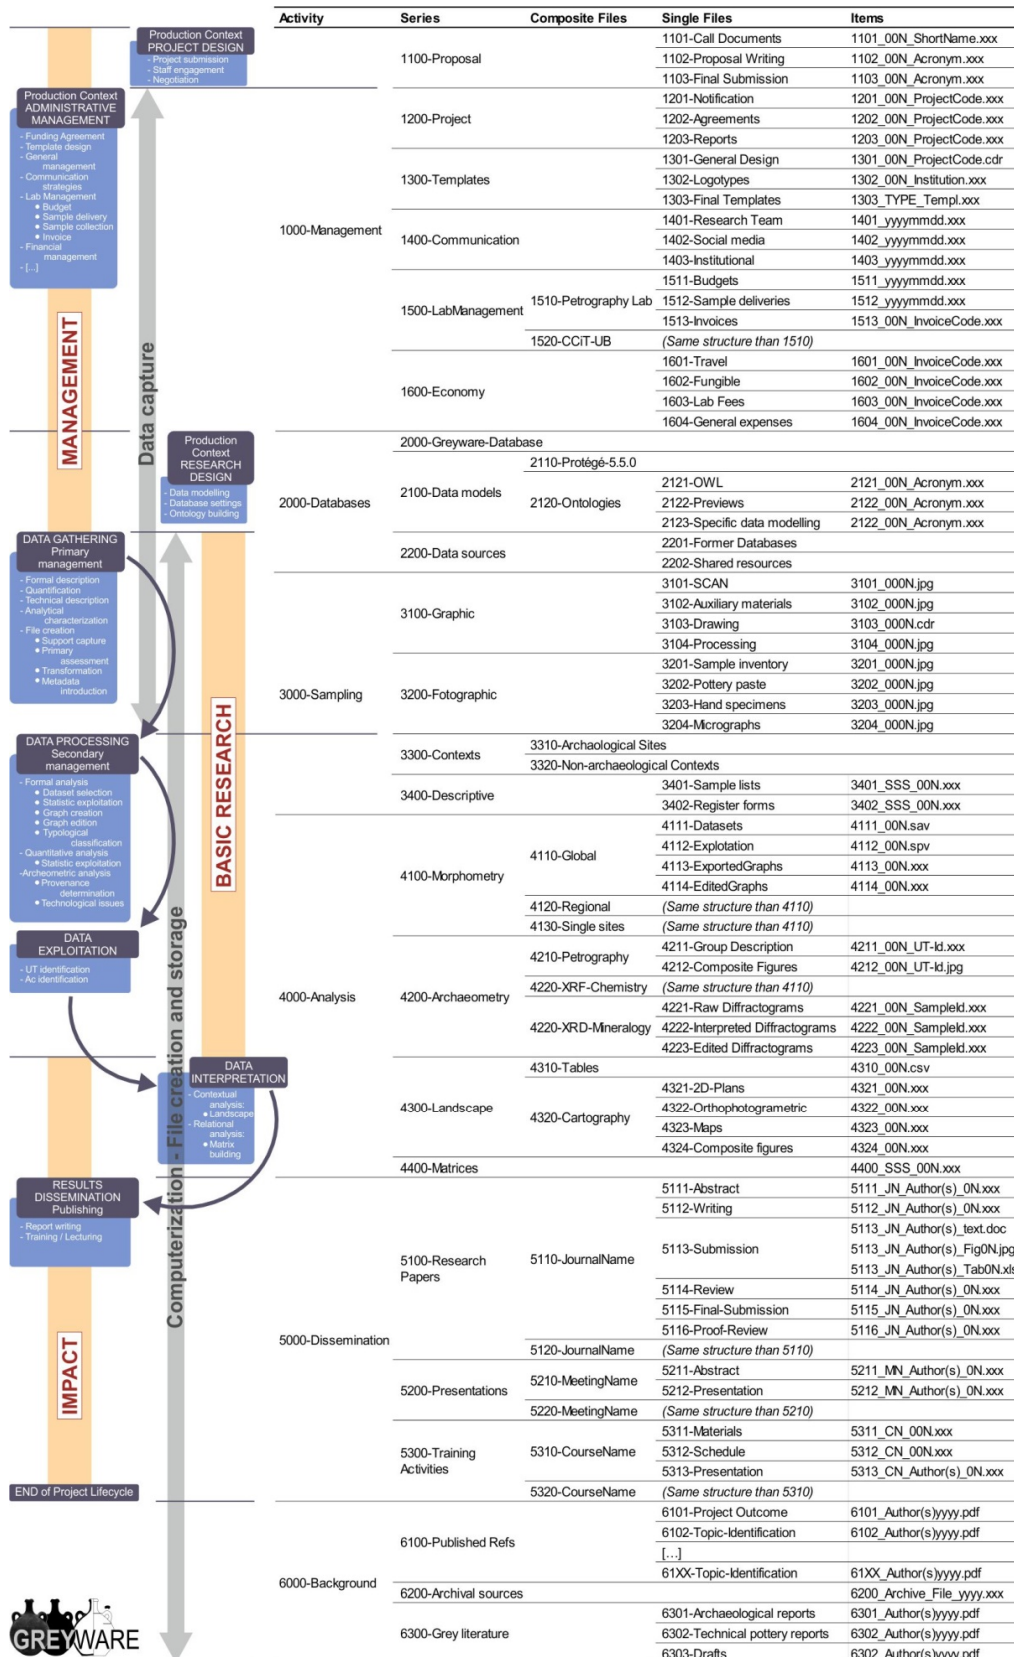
Production Context
PROJECT DESIGN
- Project submission
- Staff engagement
- Negotiation

Production Context
ADMINISTRATIVE MANAGEMENT
- Funding Agreement
- Template design
- General management
- Communication strategies
- Lab Management
• Budget
• Sample delivery
• Sample collection
• Invoice
- Financial management
- [...]

MANAGEMENT

Data capture

Production Context
RESEARCH DESIGN
- Data modelling
- Database settings
- Ontology building

DATA GATHERING
Primary management
- Formal description
- Quantification
- Technical description
- Analytical characterization
- File creation
• Support capture
• Primary assessment
• Transformation
• Metadata introduction

BASIC RESEARCH

DATA PROCESSING
Secondary management
- Formal analysis
• Dataset selection
• Statistic exploitation
• Graph creation
• Graph edition
• Typological classification
- Quantitative analysis
• Statistic exploitation
-Archeometric analysis
• Provenance determination
• Technological issues

DATA EXPLOITATION
- UT identification
- Ac identification

Computerization - File creation and storage

DATA INTERPRETATION
- Contextual analysis:
• Landscape
- Relational analysis:
• Matrix building

RESULTS DISSEMINATION
Publishing
- Report writing
- Training / Lecturing

IMPACT

END of Project Lifecycle

GREYWARE

| Activity | Series | Composite Files | Single Files | Items |
|---|---|---|---|---|
| 1000-Management | 1100-Proposal | | 1101-Call Documents | 1101_00N_ShortName.xxx |
| | | | 1102-Proposal Writing | 1102_00N_Acronym.xxx |
| | | | 1103-Final Submission | 1103_00N_Acronym.xxx |
| | 1200-Project | | 1201-Notification | 1201_00N_ProjectCode.xxx |
| | | | 1202-Agreements | 1202_00N_ProjectCode.xxx |
| | | | 1203-Reports | 1203_00N_ProjectCode.xxx |
| | 1300-Templates | | 1301-General Design | 1301_00N_ProjectCode.cdr |
| | | | 1302-Logotypes | 1302_00N_Institution.xxx |
| | | | 1303-Final Templates | 1303_TYPE_Templ.xxx |
| | 1400-Communication | | 1401-Research Team | 1401_yyyymmdd.xxx |
| | | | 1402-Social media | 1402_yyyymmdd.xxx |
| | | | 1403-Institutional | 1403_yyyymmdd.xxx |
| | 1500-LabManagement | 1510-Petrography Lab | 1511-Budgets | 1511_yyyymmdd.xxx |
| | | | 1512-Sample deliveries | 1512_yyyymmdd.xxx |
| | | | 1513-Invoices | 1513_00N_InvoiceCode.xxx |
| | | 1520-CCiT-UB | (Same structure than 1510) | |
| | 1600-Economy | | 1601-Travel | 1601_00N_InvoiceCode.xxx |
| | | | 1602-Fungible | 1602_00N_InvoiceCode.xxx |
| | | | 1603-Lab Fees | 1603_00N_InvoiceCode.xxx |
| | | | 1604-General expenses | 1604_00N_InvoiceCode.xxx |
| 2000-Databases | 2000-Greyware-Database | | | |
| | 2100-Data models | 2110-Protégé-5.5.0 | | |
| | | 2120-Ontologies | 2121-OWL | 2121_00N_Acronym.xxx |
| | | | 2122-Previews | 2122_00N_Acronym.xxx |
| | | | 2123-Specific data modelling | 2122_00N_Acronym.xxx |
| | 2200-Data sources | | 2201-Former Databases | |
| | | | 2202-Shared resources | |
| 3000-Sampling | 3100-Graphic | | 3101-SCAN | 3101_000N.jpg |
| | | | 3102-Auxiliary materials | 3102_000N.jpg |
| | | | 3103-Drawing | 3103_000N.cdr |
| | | | 3104-Processing | 3104_000N.jpg |
| | 3200-Fotographic | | 3201-Sample inventory | 3201_000N.jpg |
| | | | 3202-Pottery paste | 3202_000N.jpg |
| | | | 3203-Hand specimens | 3203_000N.jpg |
| | | | 3204-Micrographs | 3204_000N.jpg |
| | 3300-Contexts | 3310-Archaeological Sites | | |
| | | 3320-Non-archaeological Contexts | | |
| | 3400-Descriptive | | 3401-Sample lists | 3401_SSS_00N.xxx |
| | | | 3402-Register forms | 3402_SSS_00N.xxx |
| 4000-Analysis | 4100-Morphometry | 4110-Global | 4111-Datasets | 4111_00N.sav |
| | | | 4112-Explotation | 4112_00N.spv |
| | | | 4113-ExportedGraphs | 4113_00N.xxx |
| | | | 4114-EditedGraphs | 4114_00N.xxx |
| | | 4120-Regional | (Same structure than 4110) | |
| | | 4130-Single sites | (Same structure than 4110) | |
| | 4200-Archaeometry | 4210-Petrography | 4211-Group Description | 4211_00N_UT-Id.xxx |
| | | | 4212-Composite Figures | 4212_00N_UT-Id.jpg |
| | | 4220-XRF-Chemistry | (Same structure than 4110) | |
| | | 4220-XRD-Mineralogy | 4221-Raw Diffractograms | 4221_00N_SampleId.xxx |
| | | | 4222-Interpreted Diffractograms | 4222_00N_SampleId.xxx |
| | | | 4223-Edited Diffractograms | 4223_00N_SampleId.xxx |
| | 4300-Landscape | 4310-Tables | | 4310_00N.csv |
| | | 4320-Cartography | 4321-2D-Plans | 4321_00N.xxx |
| | | | 4322-Orthophotogrametric | 4322_00N.xxx |
| | | | 4323-Maps | 4323_00N.xxx |
| | | | 4324-Composite figures | 4324_00N.xxx |
| | 4400-Matrices | | | 4400_SSS_00N.xxx |
| 5000-Dissemination | 5100-Research Papers | 5110-JournalName | 5111-Abstract | 5111_JN_Author(s)_0N.xxx |
| | | | 5112-Writing | 5112_JN_Author(s)_0N.xxx |
| | | | 5113-Submission | 5113_JN_Author(s)_text.doc |
| | | | | 5113_JN_Author(s)_Fig0N.jpg |
| | | | | 5113_JN_Author(s)_Tab0N.xls |
| | | | 5114-Review | 5114_JN_Author(s)_0N.xxx |
| | | | 5115-Final-Submission | 5115_JN_Author(s)_0N.xxx |
| | | | 5116-Proof-Review | 5116_JN_Author(s)_0N.xxx |
| | | 5120-JournalName | (Same structure than 5110) | |
| | 5200-Presentations | 5210-MeetingName | 5211-Abstract | 5211_MN_Author(s)_0N.xxx |
| | | | 5212-Presentation | 5212_MN_Author(s)_0N.xxx |
| | | 5220-MeetingName | (Same structure than 5210) | |
| | 5300-Training Activities | 5310-CourseName | 5311-Materials | 5311_CN_00N.xxx |
| | | | 5312-Schedule | 5312_CN_00N.xxx |
| | | | 5313-Presentation | 5313_CN_Author(s)_0N.xxx |
| | | 5320-CourseName | (Same structure than 5310) | |
| 6000-Background | 6100-Published Refs | | 6101-Project Outcome | 6101_Author(s)yyyy.pdf |
| | | | 6102-Topic-Identification | 6102_Author(s)yyyy.pdf |
| | | | [...] | |
| | | | 61XX-Topic-Identification | 61XX_Author(s)yyyy.pdf |
| | 6200-Archival sources | | | 6200_Archive_File_yyyy.xxx |
| | 6300-Grey literature | | 6301-Archaeological reports | 6301_Author(s)yyyy.pdf |
| | | | 6302-Technical pottery reports | 6302_Author(s)yyyy.pdf |
| | | | 6303-Drafts | 6302_Author(s)yyyy.pdf |